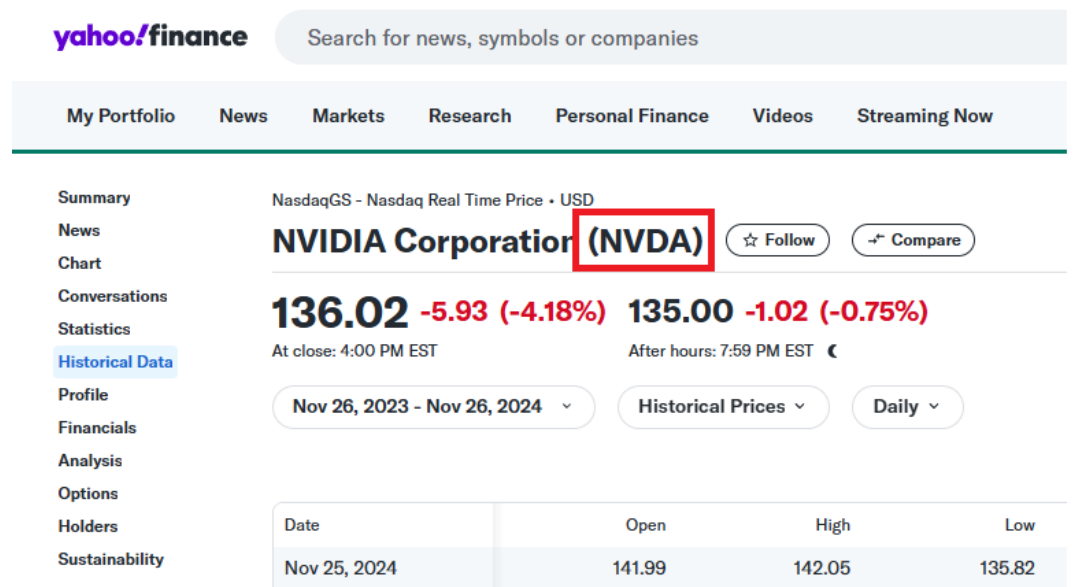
yahoo!finance

Search for news, symbols or companies

My Portfolio News Markets Research Personal Finance Videos Streaming Now

Summary
News
Chart
Conversations
Statistics
Historical Data
Profile
Financials
Analysis
Options
Holders
Sustainability

NasdaqGS - Nasdaq Real Time Price • USD

NVIDIA Corporation (NVDA)

Follow

Compare

136.02 -5.93 (-4.18%)

At close: 4:00 PM EST

135.00 -1.02 (-0.75%)

After hours: 7:59 PM EST

Nov 26, 2023 - Nov 26, 2024

Historical Prices

Daily

| Date | Open | High | Low |
|---|---|---|---|
| Nov 25, 2024 | 141.99 | 142.05 | 135.82 |